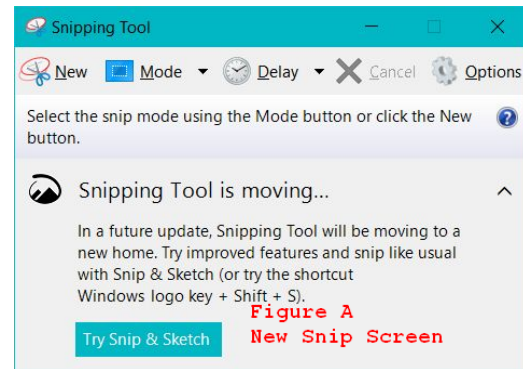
Snipping Tool

New Mode Delay Cancel Options

Select the snip mode using the Mode button or click the New button.

Snipping Tool is moving...

In a future update, Snipping Tool will be moving to a new home. Try improved features and snip like usual with Snip & Sketch (or try the shortcut Windows logo key + Shift + S).

Try Snip & Sketch

Figure A
New Snip Screen